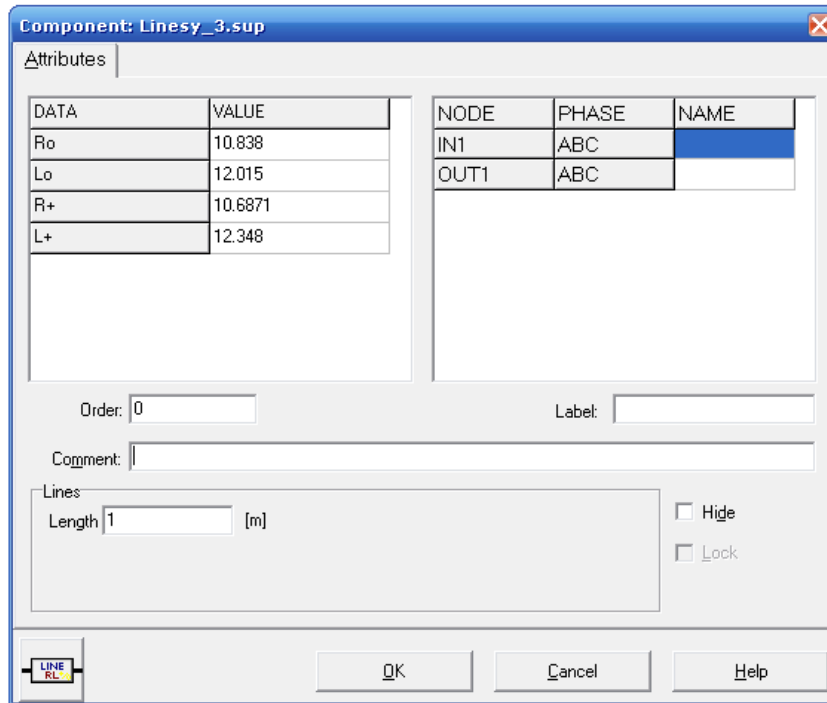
Component: Linesy_3.sup

Attributes

| DATA | VALUE |
|---|---|
| Ro | 10.838 |
| Lo | 12.015 |
| R+ | 10.6871 |
| L+ | 12.348 |

| NODE | PHASE | NAME |
|---|---|---|
| IN1 | ABC | |
| OUT1 | ABC | |

Order: 0

Label:

Comment:

Lines

Length 1 [m]

Hide

Lock

LINE RL

OK

Cancel

Help